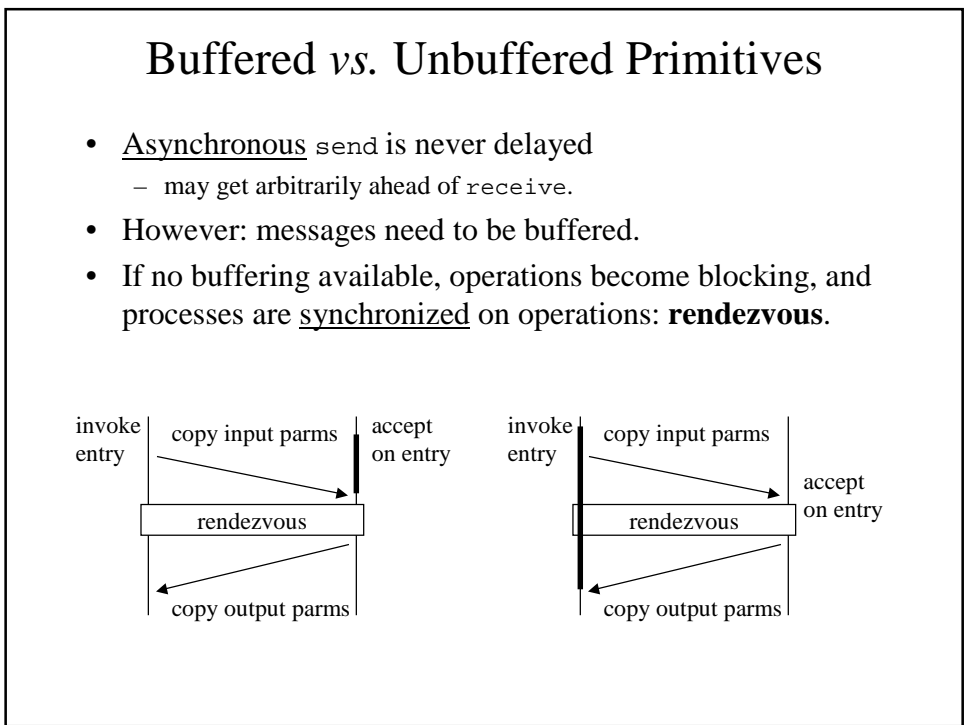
Buffered *vs.* Unbuffered Primitives

• Asynchronous send is never delayed
  – may get arbitrarily ahead of receive.
• However: messages need to be buffered.
• If no buffering available, operations become blocking, and processes are synchronized on operations: **rendezvous**.

invoke entry
copy input parms
accept on entry
rendezvous
copy output parms

invoke entry
copy input parms
accept on entry
rendezvous
copy output parms